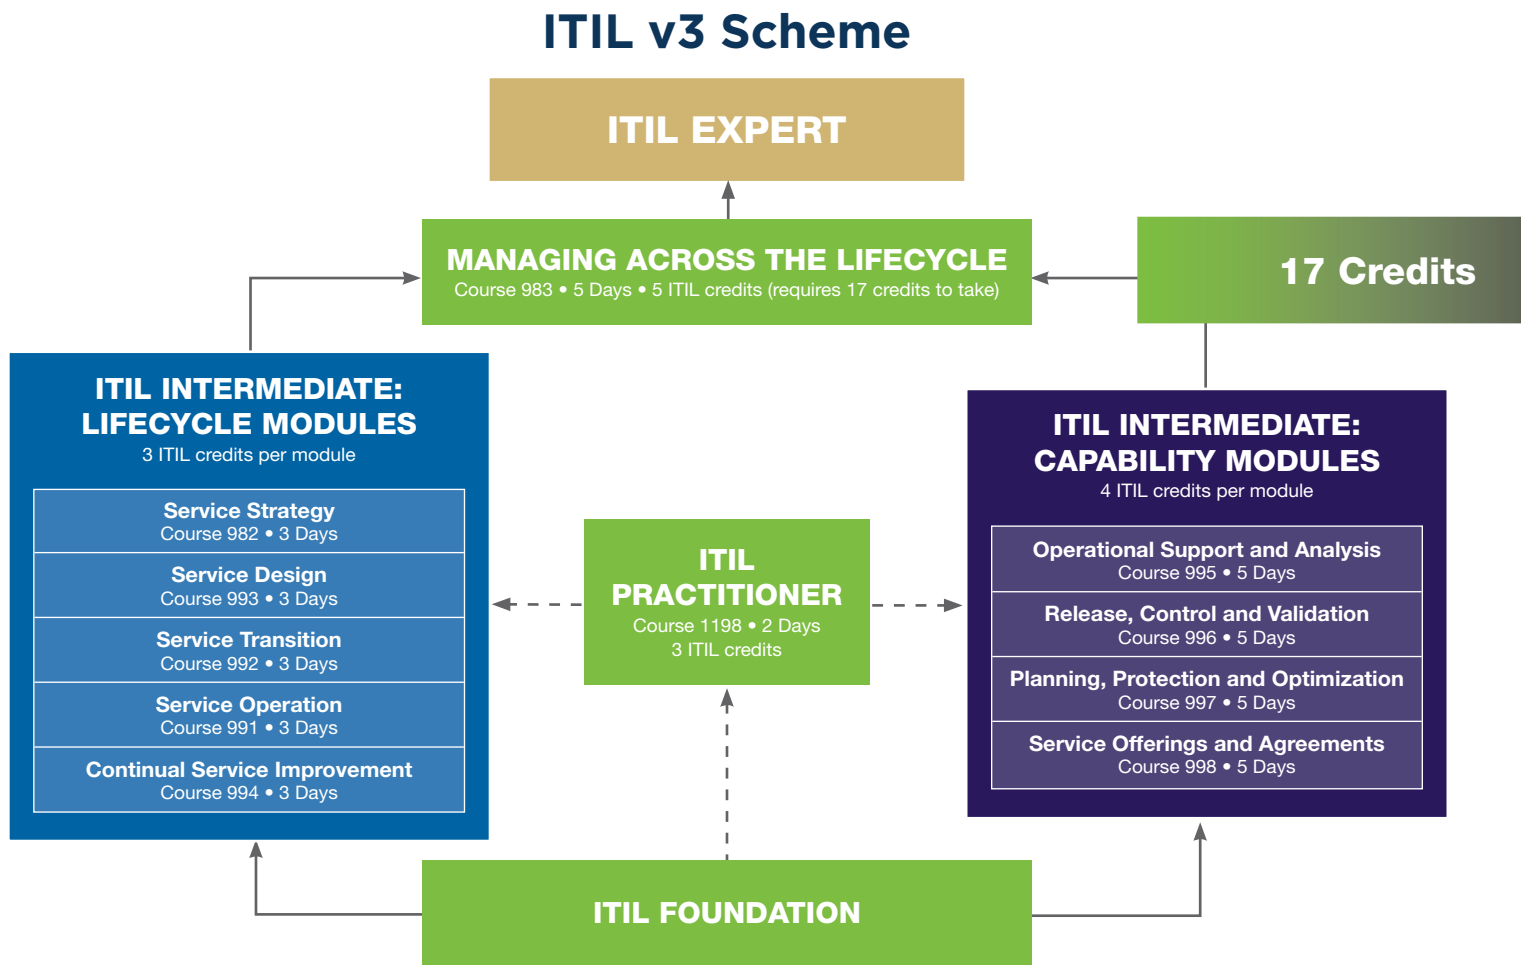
ITIL v3 Scheme

ITIL EXPERT

MANAGING ACROSS THE LIFECYCLE
Course 983 • 5 Days • 5 ITIL credits (requires 17 credits to take)

17 Credits

ITIL INTERMEDIATE: LIFECYCLE MODULES
3 ITIL credits per module

Service Strategy
Course 982 • 3 Days

Service Design
Course 993 • 3 Days

Service Transition
Course 992 • 3 Days

Service Operation
Course 991 • 3 Days

Continual Service Improvement
Course 994 • 3 Days

ITIL PRACTITIONER
Course 1198 • 2 Days
3 ITIL credits

ITIL INTERMEDIATE: CAPABILITY MODULES
4 ITIL credits per module

Operational Support and Analysis
Course 995 • 5 Days

Release, Control and Validation
Course 996 • 5 Days

Planning, Protection and Optimization
Course 997 • 5 Days

Service Offerings and Agreements
Course 998 • 5 Days

ITIL FOUNDATION